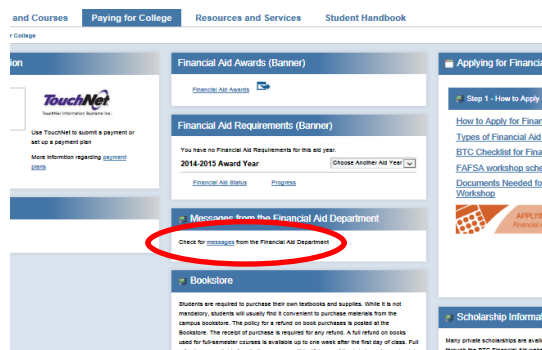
and Courses | Paying for College | Resources and Services | Student Handbook

r College

tion

TouchNet
TouchNet Information Systems Inc.

Use TouchNet to submit a payment or set up a payment plan

More information regarding payment plans

Financial Aid Awards (Banner)

Financial Aid Awards

Financial Aid Requirements (Banner)

You have no Financial Aid Requirements for this aid year.

2014-2015 Award Year

Choose Another Aid Year

Financial Aid Status    Progress

Messages from the Financial Aid Department

Check for messages from the Financial Aid Department

Bookstore

Students are required to purchase their own textbooks and supplies. While it is not mandatory, students will usually find it convenient to purchase materials from the campus bookstore. The policy for a refund on book purchases is posted at the Bookstore. The receipt of purchase is required for any refund. A full refund on books used for full-semester courses is available up to one week after the first day of class. Full

Applying for Financia

Step 1 - How to Apply

How to Apply for Financ
Types of Financial Aid
BTC Checklist for Fina
FAFSA workshop sche
Documents Needed fo
Workshop

APPLYIN
Financial

Scholarship Informat

Many private scholarships are availa